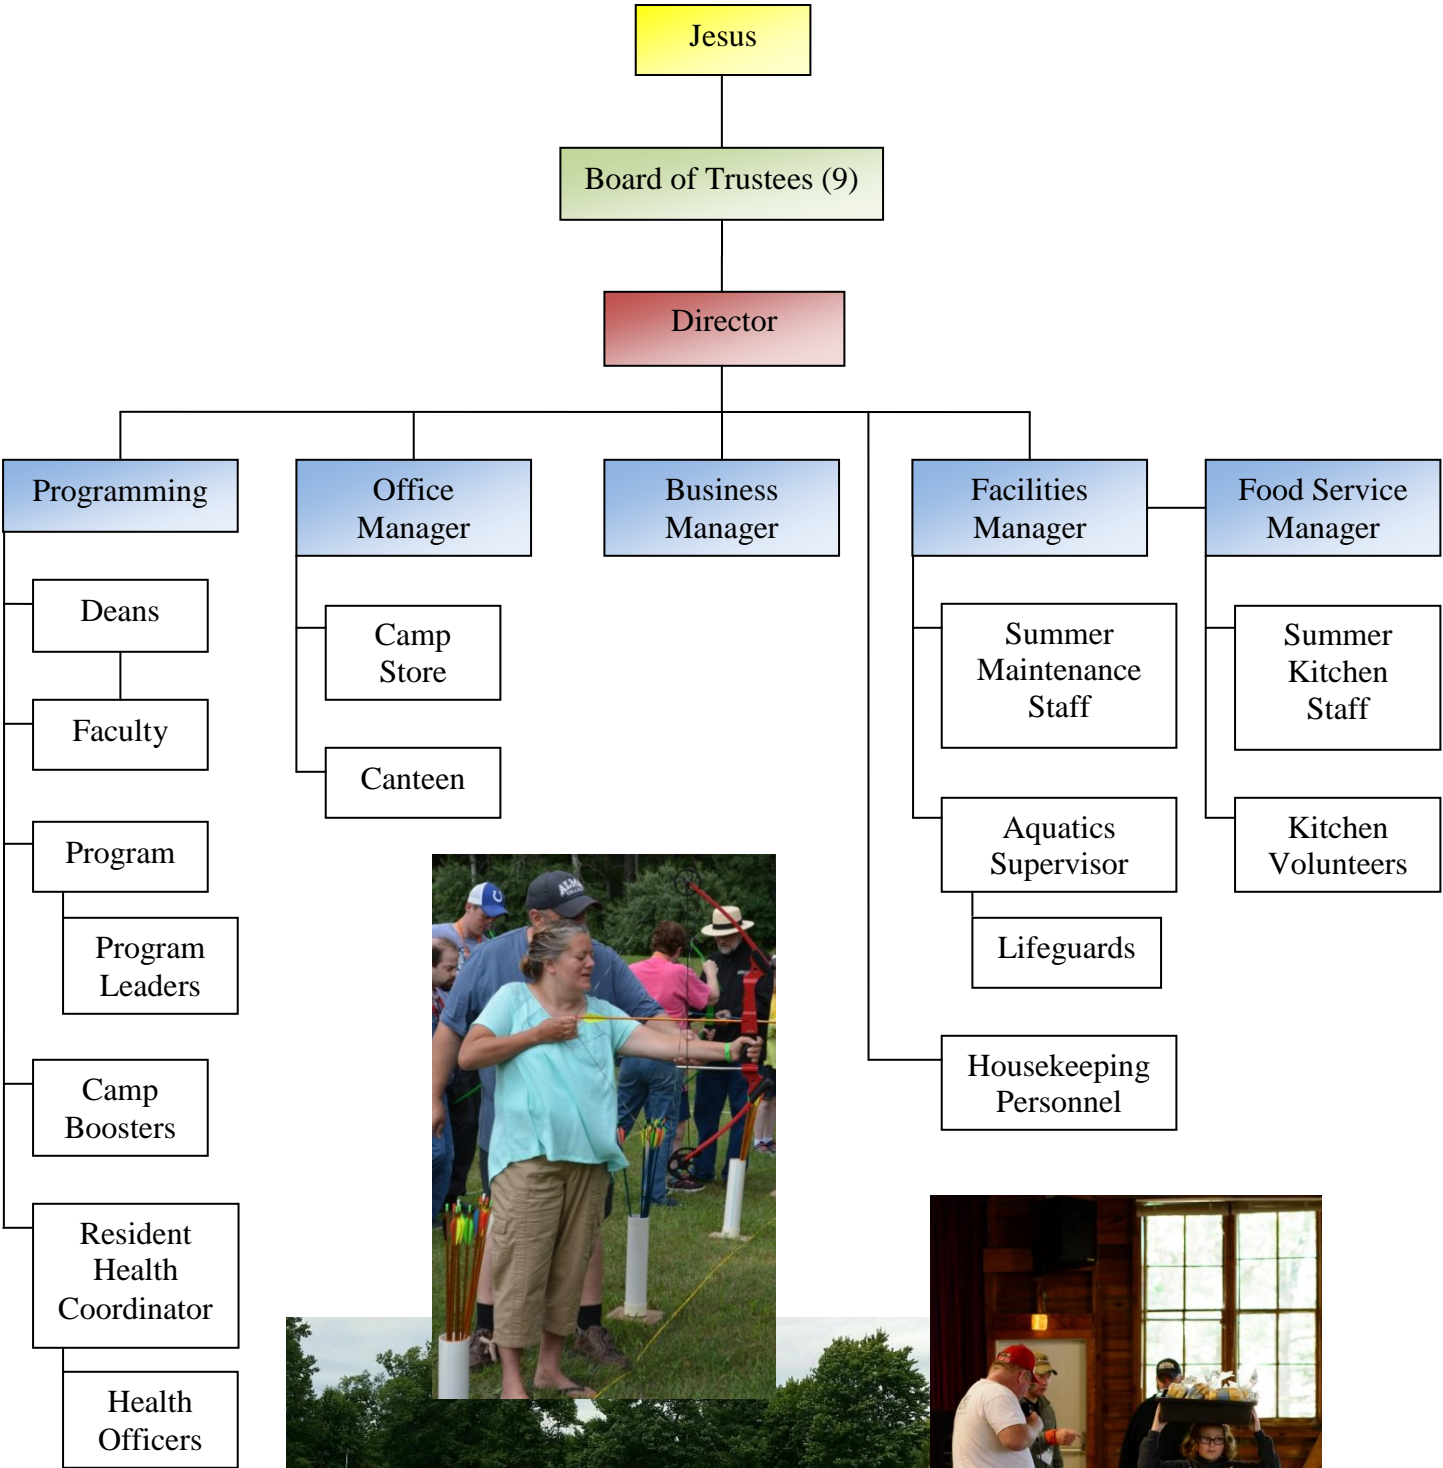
Jesus

Board of Trustees (9)

Director

Programming

Office Manager

Business Manager

Facilities Manager

Food Service Manager

Deans

Faculty

Program

Program Leaders

Camp Boosters

Resident Health Coordinator

Health Officers

Camp Store

Canteen

Summer Maintenance Staff

Aquatics Supervisor

Lifeguards

Housekeeping Personnel

Summer Kitchen Staff

Kitchen Volunteers